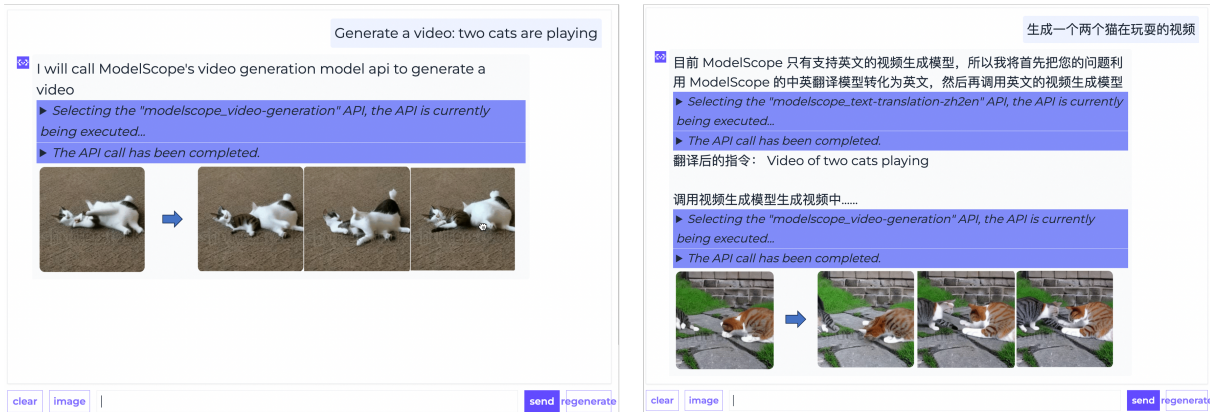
Generate a video: two cats are playing

I will call ModelScope's video generation model api to generate a video

▶ *Selecting the "modelscope_video-generation" API, the API is currently being executed...*

▶ *The API call has been completed.*

clear image send regenerate

生成一个两个猫在玩耍的视频

目前 ModelScope 只有支持英文的视频生成模型，所以我将首先把您的问题利用 ModelScope 的中英翻译模型转化为英文，然后再调用英文的视频生成模型

▶ *Selecting the "modelscope_text-translation-zh2en" API, the API is currently being executed...*

▶ *The API call has been completed.*

翻译后的指令： Video of two cats playing

调用视频生成模型生成视频中......

▶ *Selecting the "modelscope_video-generation" API, the API is currently being executed...*

▶ *The API call has been completed.*

clear image send regenerate